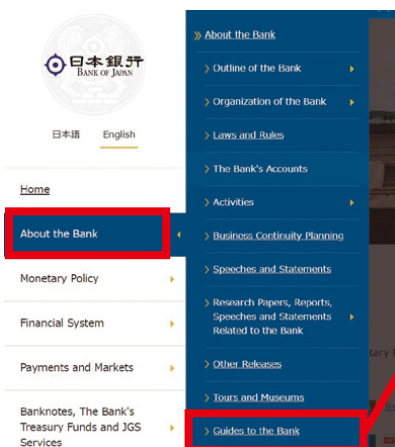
日本銀行
BANK OF JAPAN

日本語 English

Home

About the Bank

Monetary Policy

Financial System

Payments and Markets

Banknotes, The Bank's Treasury Funds and JGS Services

» About the Bank

› Outline of the Bank

› Organization of the Bank

› Laws and Rules

› The Bank's Accounts

› Activities

› Business Continuity Planning

› Speeches and Statements

› Research Papers, Reports, Speeches and Statements Related to the Bank

› Other Releases

› Tours and Museums

› Guides to the Bank